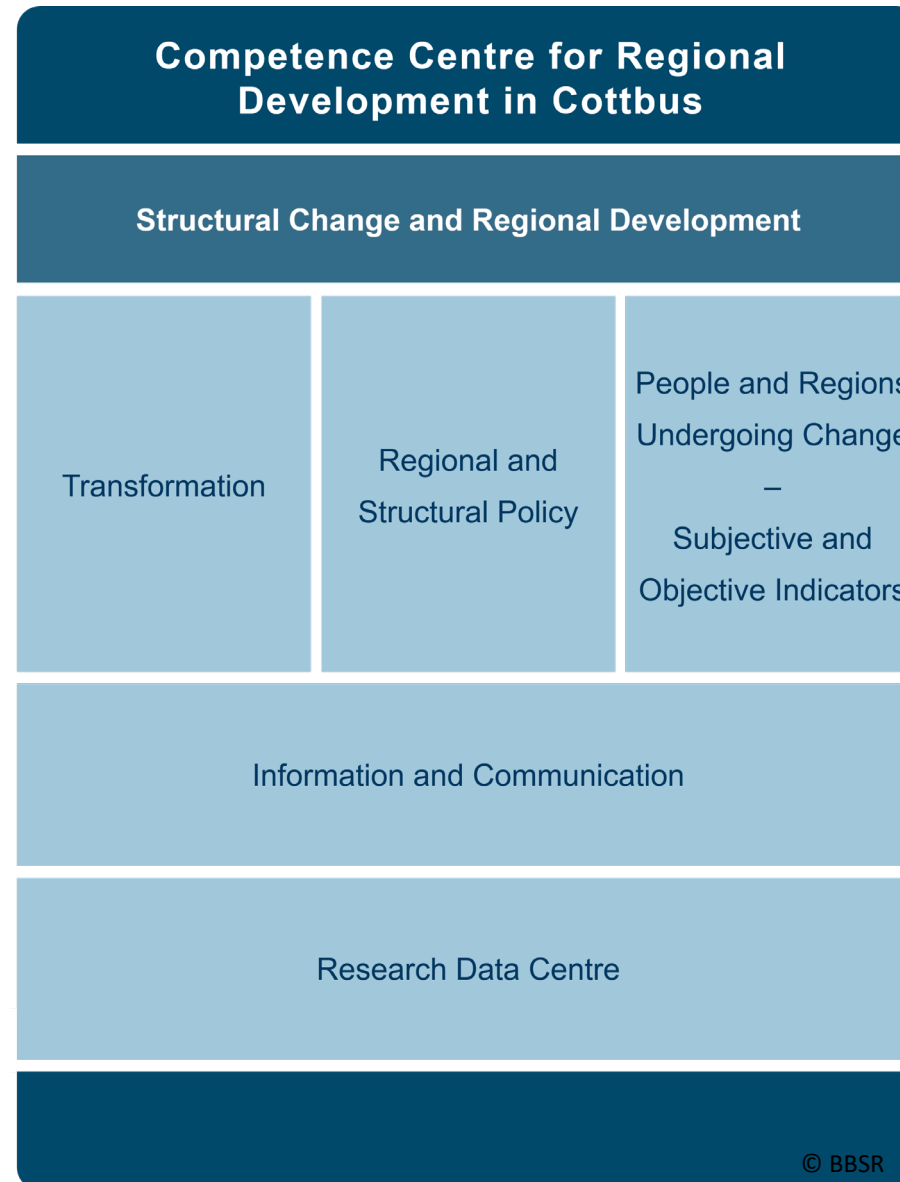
Competence Centre for Regional Development in Cottbus

Structural Change and Regional Development

Transformation

Regional and Structural Policy

People and Region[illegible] Undergoing Chang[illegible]
–
Subjective and Objective Indicator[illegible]

Information and Communication

Research Data Centre

© BBSR